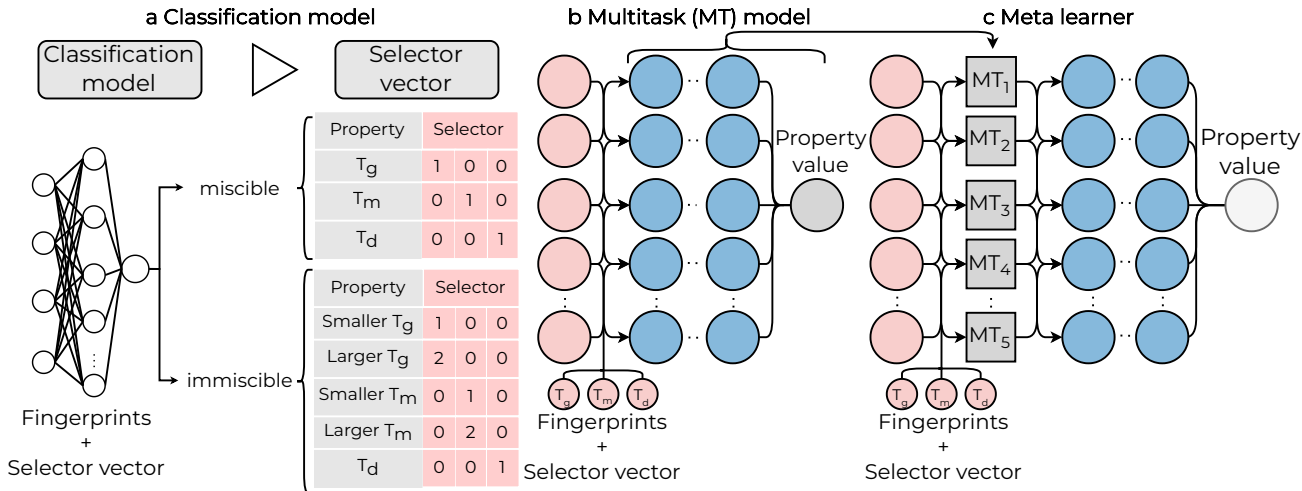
a Classification model

Classification model

Selector vector

Fingerprints
+
Selector vector

miscible

| Property | Selector | | |
|---|---|---|---|
| $T_g$ | 1 | 0 | 0 |
| $T_m$ | 0 | 1 | 0 |
| $T_d$ | 0 | 0 | 1 |

immiscible

| Property | Selector | | |
|---|---|---|---|
| Smaller $T_g$ | 1 | 0 | 0 |
| Larger $T_g$ | 2 | 0 | 0 |
| Smaller $T_m$ | 0 | 1 | 0 |
| Larger $T_m$ | 0 | 2 | 0 |
| $T_d$ | 0 | 0 | 1 |

b Multitask (MT) model

Property value

$T_g$ $T_m$ $T_d$

Fingerprints
+
Selector vector

c Meta learner

$MT_1$
$MT_2$
$MT_3$
$MT_4$
$MT_5$

Property value

$T_g$ $T_m$ $T_d$

Fingerprints
+
Selector vector